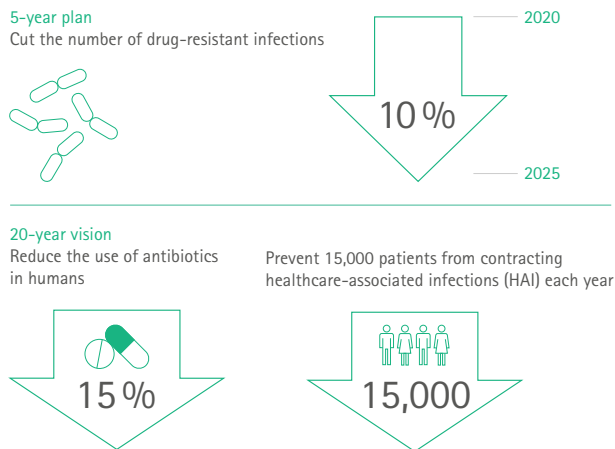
5-year plan
Cut the number of drug-resistant infections

2020

10 %

2025

20-year vision
Reduce the use of antibiotics in humans

15 %

Prevent 15,000 patients from contracting healthcare-associated infections (HAI) each year

15,000